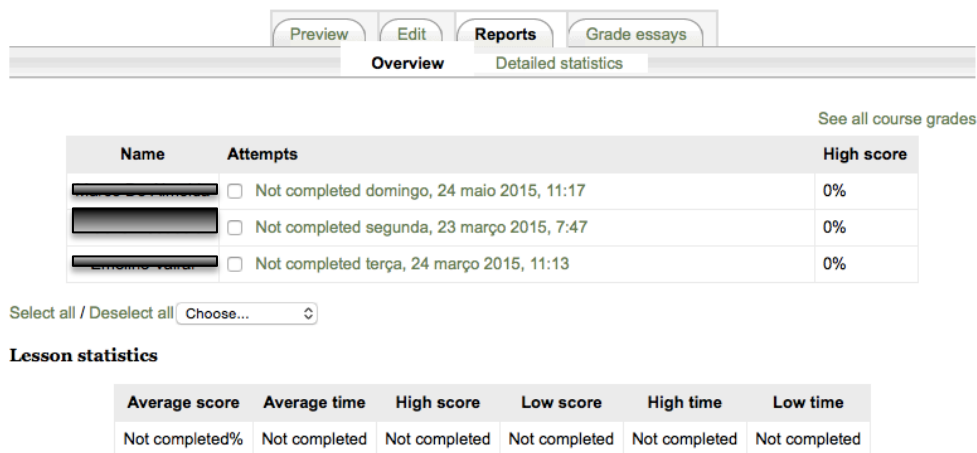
Preview Edit Reports Grade essays

Overview Detailed statistics

See all course grades

| Name | Attempts | High score |
|---|---|---|
| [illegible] | Not completed domingo, 24 maio 2015, 11:17 | 0% |
| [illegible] | Not completed segunda, 23 março 2015, 7:47 | 0% |
| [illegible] | Not completed terça, 24 março 2015, 11:13 | 0% |

Select all / Deselect all Choose...

Lesson statistics

| Average score | Average time | High score | Low score | High time | Low time |
|---|---|---|---|---|---|
| Not completed% | Not completed | Not completed | Not completed | Not completed | Not completed |